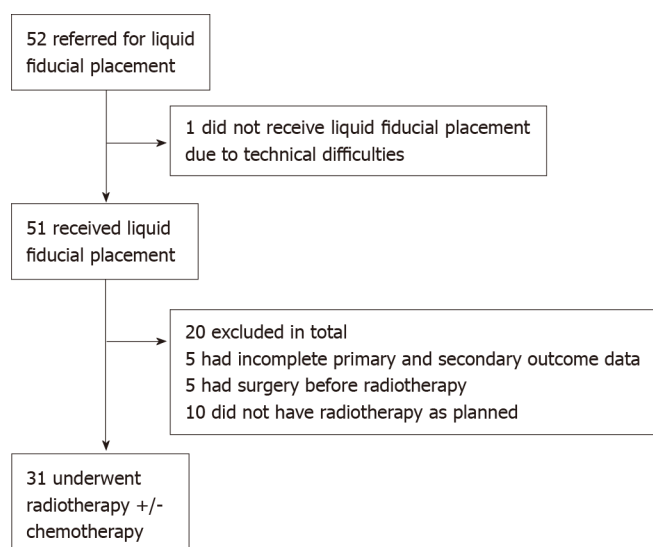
52 referred for liquid fiducial placement

1 did not receive liquid fiducial placement due to technical difficulties

51 received liquid fiducial placement

20 excluded in total
5 had incomplete primary and secondary outcome data
5 had surgery before radiotherapy
10 did not have radiotherapy as planned

31 underwent radiotherapy +/- chemotherapy